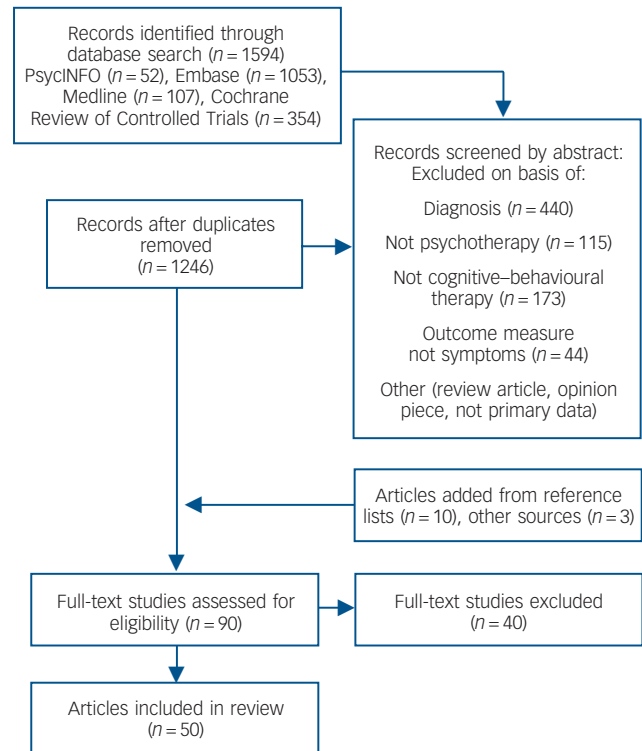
Records identified through database search ($n = 1594$) PsycINFO ($n = 52$), Embase ($n = 1053$), Medline ($n = 107$), Cochrane Review of Controlled Trials ($n = 354$)

Records screened by abstract: Excluded on basis of:

Diagnosis ($n = 440$)

Not psychotherapy ($n = 115$)

Not cognitive–behavioural therapy ($n = 173$)

Outcome measure not symptoms ($n = 44$)

Other (review article, opinion piece, not primary data)

Records after duplicates removed ($n = 1246$)

Articles added from reference lists ($n = 10$), other sources ($n = 3$)

Full-text studies assessed for eligibility ($n = 90$)

Full-text studies excluded $n = 40$

Articles included in review ($n = 50$)